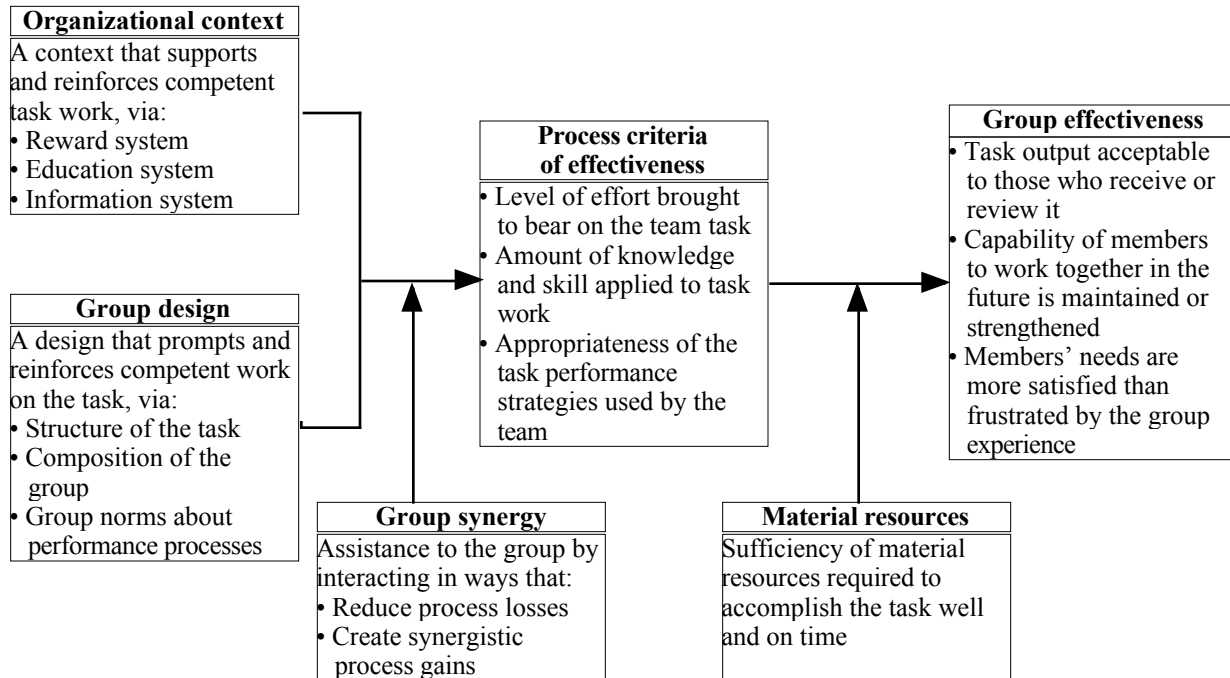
**Organizational context**

A context that supports and reinforces competent task work, via:
• Reward system
• Education system
• Information system

**Group design**

A design that prompts and reinforces competent work on the task, via:
• Structure of the task
• Composition of the group
• Group norms about performance processes

**Process criteria of effectiveness**

• Level of effort brought to bear on the team task
• Amount of knowledge and skill applied to task work
• Appropriateness of the task performance strategies used by the team

**Group effectiveness**

• Task output acceptable to those who receive or review it
• Capability of members to work together in the future is maintained or strengthened
• Members' needs are more satisfied than frustrated by the group experience

**Group synergy**

Assistance to the group by interacting in ways that:
• Reduce process losses
• Create synergistic process gains

**Material resources**

Sufficiency of material resources required to accomplish the task well and on time